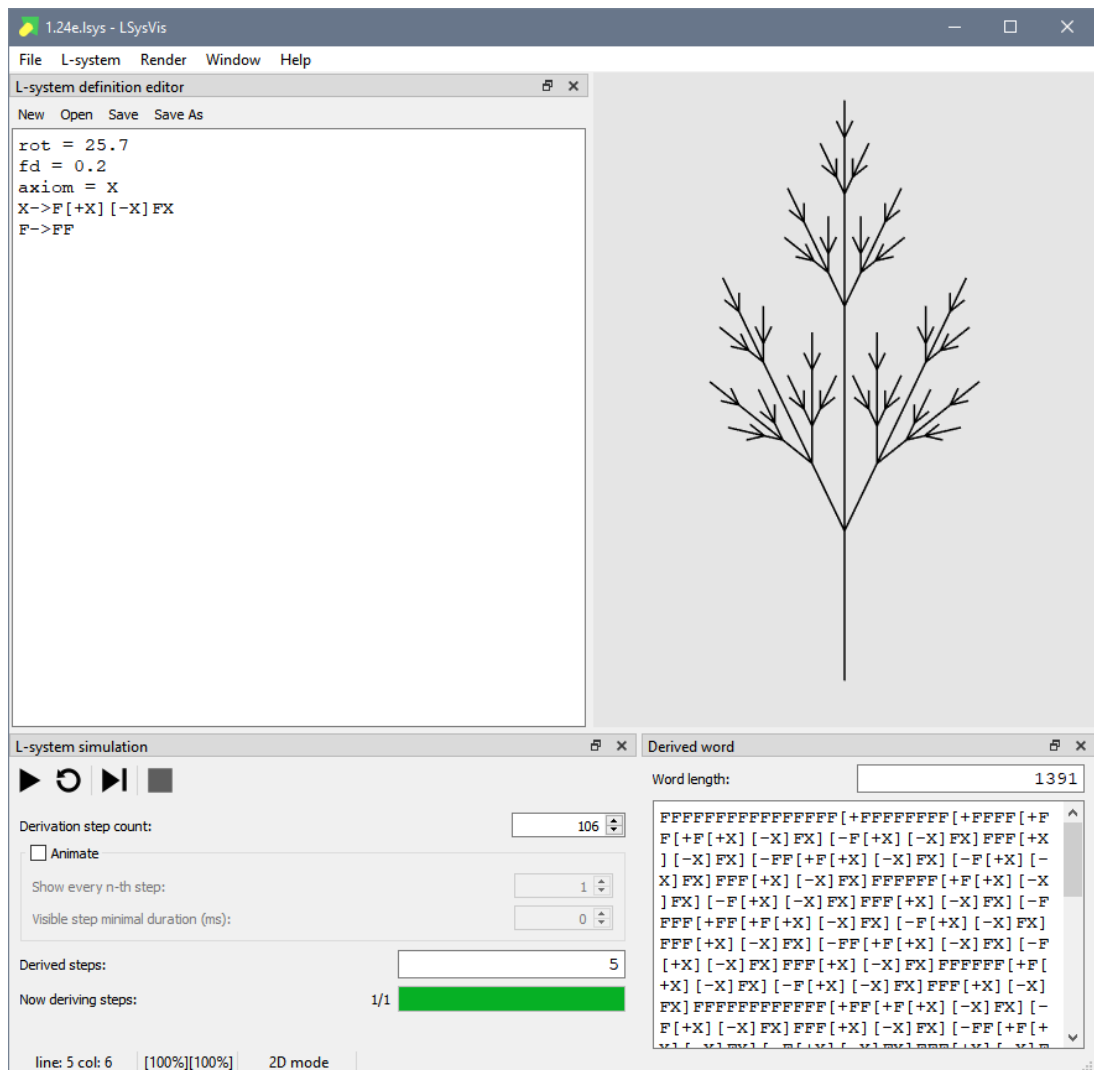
1.24e.lsys - LSysVis

File L-system Render Window Help

L-system definition editor

New Open Save Save As

rot = 25.7
fd = 0.2
axiom = X
X->F[+X][-X]FX
F->FF

L-system simulation

Derivation step count: 106

Animate

Show every n-th step: 1

Visible step minimal duration (ms): 0

Derived steps: 5

Now deriving steps: 1/1

line: 5 col: 6 [100%][100%] 2D mode

Derived word

Word length: 1391

FFFFFFFFFFFFFFFF[+FFFFFFFF[+FFFF[+FF[+F[+X][-X]FX][-F[+X][-X]FX]FFF[+X][-X]FX][-FF[+F[+X][-X]FX][-F[+X][-X]FX]FFF[+X][-X]FX]FFFFFF[+F[+X][-X]FX][-F[+X][-X]FX]FFF[+X][-X]FX][-FFFF[+FF[+F[+X][-X]FX][-F[+X][-X]FX]FFF[+X][-X]FX][-FF[+F[+X][-X]FX][-F[+X][-X]FX]FFF[+X][-X]FX]FFFFFF[+F[+X][-X]FX][-F[+X][-X]FX]FFF[+X][-X]FX]FFFFFFFFFFFF[+FF[+F[+X][-X]FX][-F[+X][-X]FX]FFF[+X][-X]FX][-FF[+F[+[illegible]